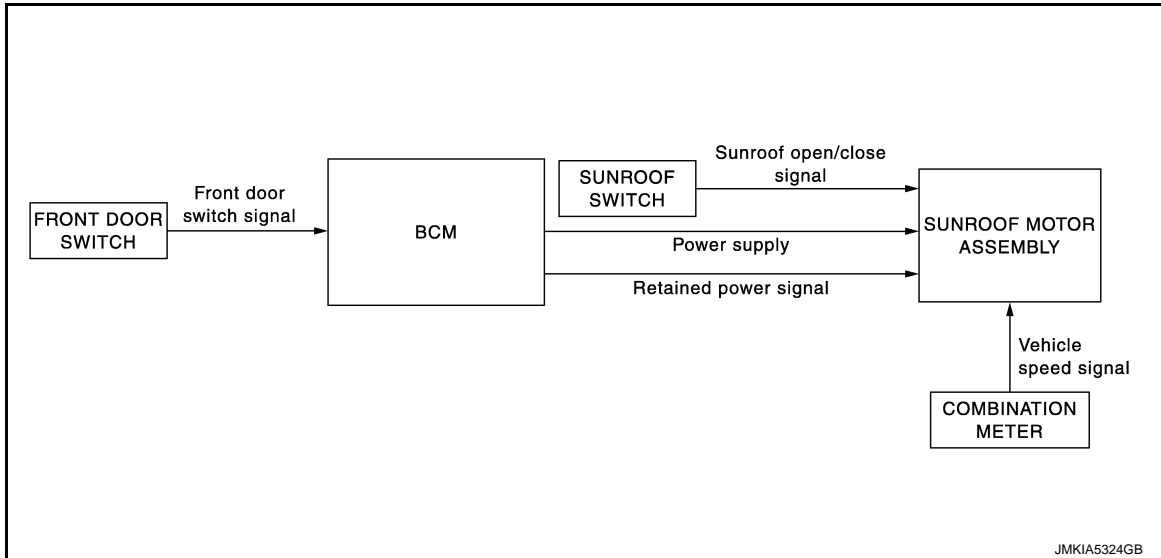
FRONT DOOR SWITCH

Front door switch signal

BCM

SUNROOF SWITCH

Sunroof open/close signal

Power supply

Retained power signal

SUNROOF MOTOR ASSEMBLY

Vehicle speed signal

COMBINATION METER

JMKIA5324GB